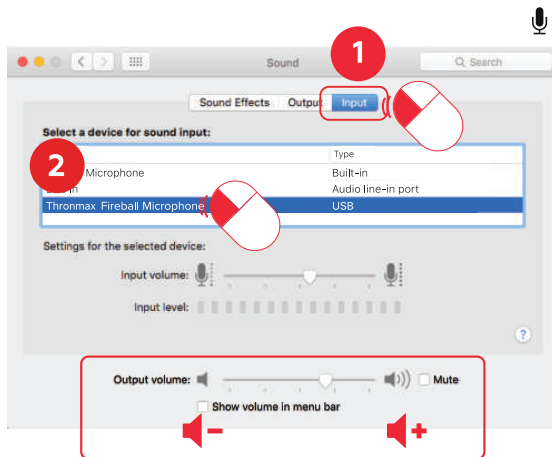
Sound

Search

1

Sound Effects Output Input

Select a device for sound input:

2

Type

Microphone Built-in

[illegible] Audio line-in port

Thronmax Fireball Microphone USB

Settings for the selected device:

Input volume:

Input level:

?

Output volume:

Mute

Show volume in menu bar

-

+